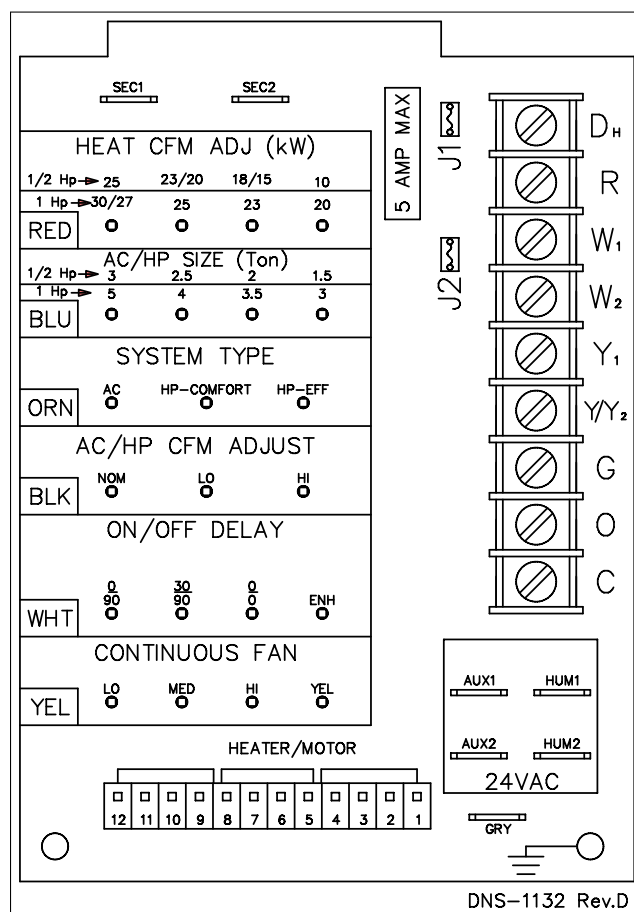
SEC1 SEC2

5 AMP MAX

J1

J2

HEAT CFM ADJ (kW)

1/2 Hp → 25 23/20 18/15 10

1 Hp → 30/27 25 23 20

RED

AC/HP SIZE (Ton)

1/2 Hp → 3 2.5 2 1.5

1 Hp → 5 4 3.5 3

BLU

SYSTEM TYPE

ORN AC HP-COMFORT HP-EFF

AC/HP CFM ADJUST

BLK NOM LO HI

ON/OFF DELAY

WHT $\frac{0}{90}$ $\frac{30}{90}$ $\frac{0}{0}$ ENH

CONTINUOUS FAN

YEL LO MED HI YEL

$D_H$

R

$W_1$

$W_2$

$Y_1$

$Y/Y_2$

G

O

C

AUX1 HUM1

AUX2 HUM2

24VAC

HEATER/MOTOR

12 11 10 9 8 7 6 5 4 3 2 1

GRY

DNS-1132 Rev.D